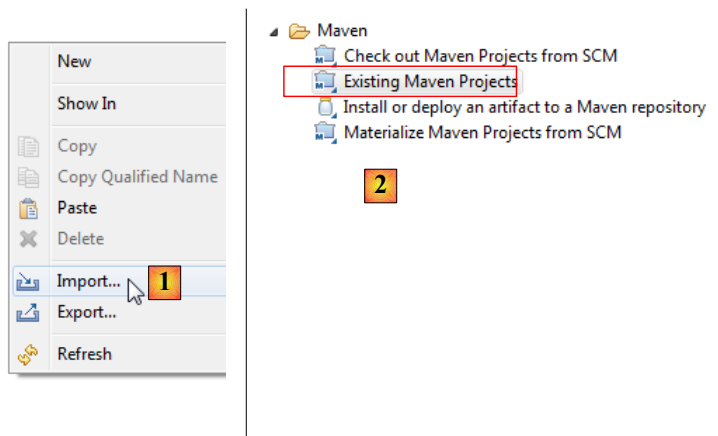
New

Show In

Copy
Copy Qualified Name
Paste
Delete

Import...
1
Export...

Refresh

Maven
Check out Maven Projects from SCM
Existing Maven Projects
Install or deploy an artifact to a Maven repository
Materialize Maven Projects from SCM

2